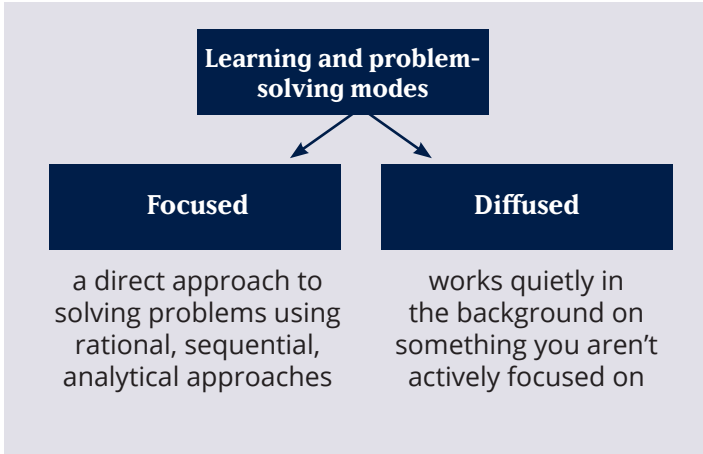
Learning and problem-solving modes

Focused

a direct approach to solving problems using rational, sequential, analytical approaches

Diffused

works quietly in the background on something you aren’t actively focused on